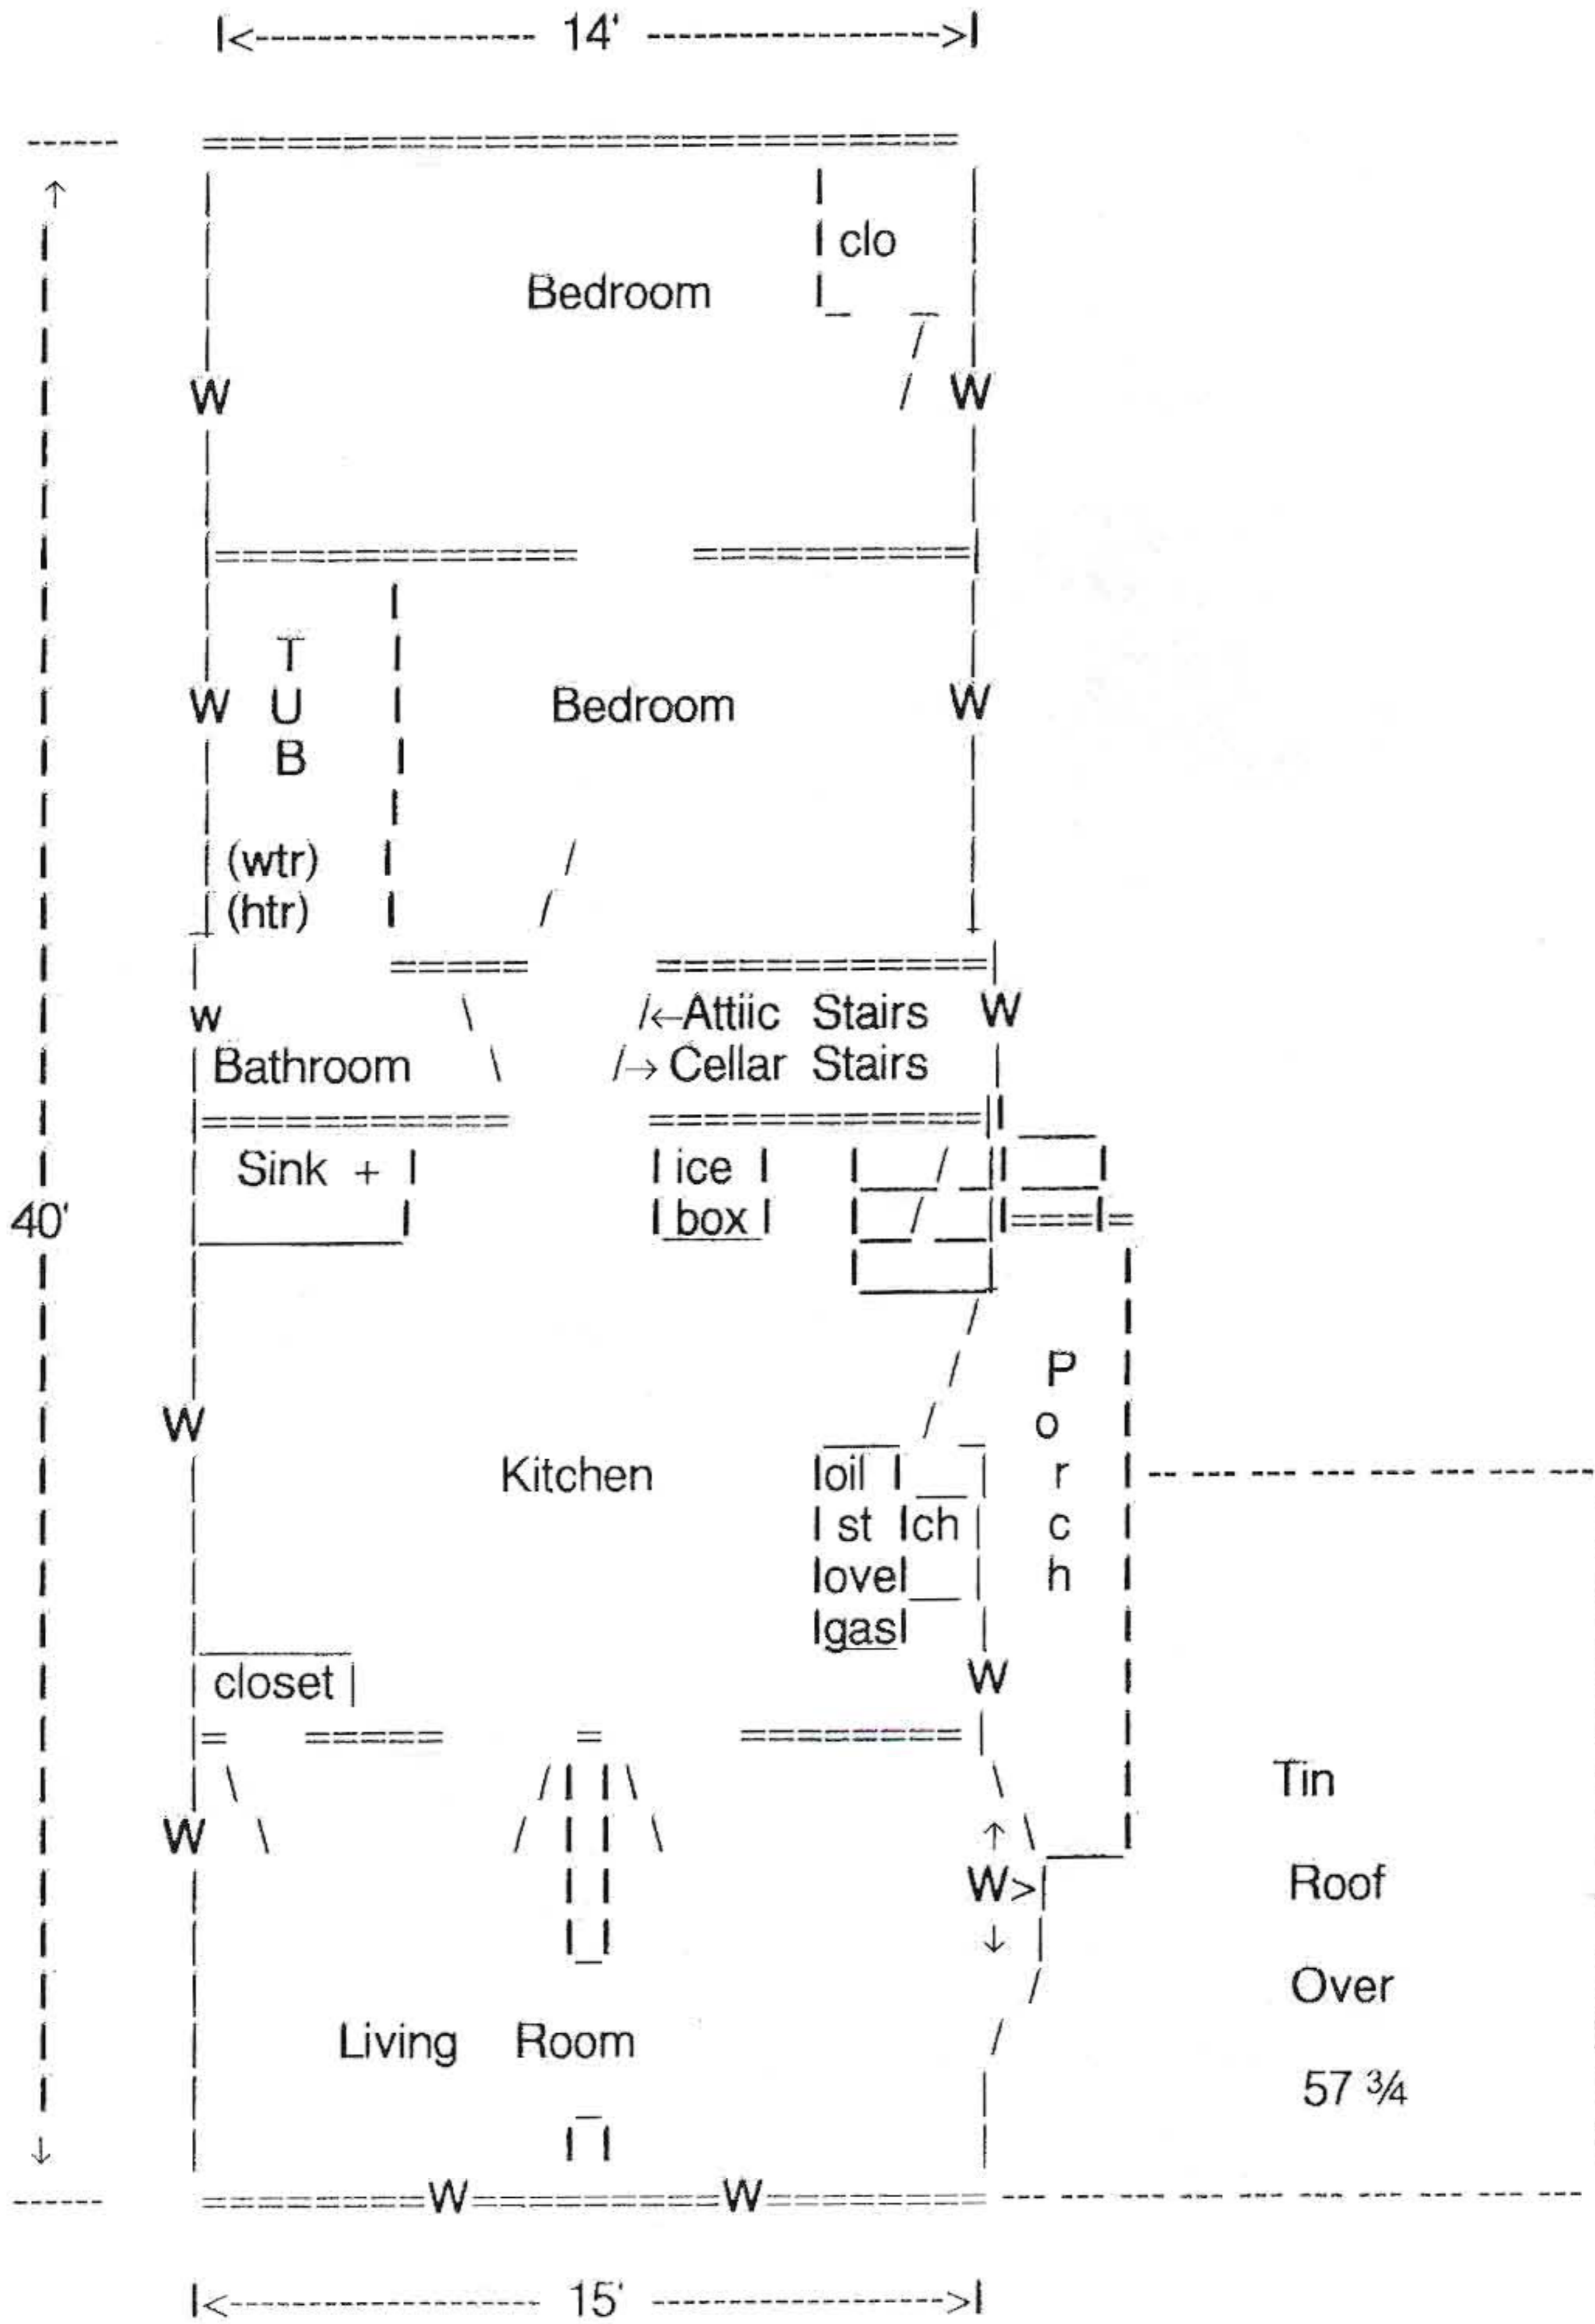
|<------------------ 14' ------------------>|

| clo

Bedroom

W

W

T

W U Bedroom W

B

(wtr)

(htr)

w

/←Attiic Stairs W

Bathroom

/→ Cellar Stairs

Sink +

| ice |

| box |

40'

P

W

o

Kitchen

|oil |

r

| st |ch

c

|ove|

h

|gas|

closet |

W

Tin

W

↑

W>

Roof

↓

Over

Living Room

57 ¾

========W=========W========

|<------------------ 15' ------------------>|